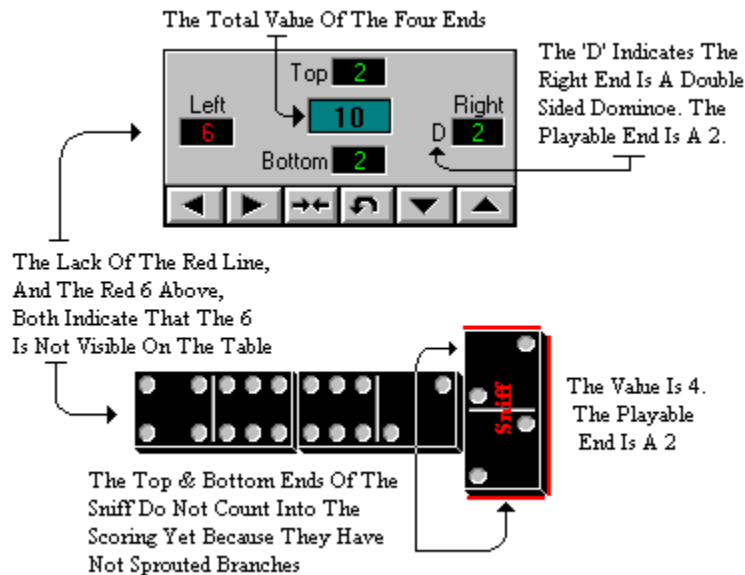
The Total Value Of The Four Ends

Top 2

Left 6

10

Right

D 2

Bottom 2

The 'D' Indicates The Right End Is A Double Sided Dominoe. The Playable End Is A 2.

The Lack Of The Red Line, And The Red 6 Above, Both Indicate That The 6 Is Not Visible On The Table

Sniff

The Value Is 4. The Playable End Is A 2

The Top & Bottom Ends Of The Sniff Do Not Count Into The Scoring Yet Because They Have Not Sprouted Branches